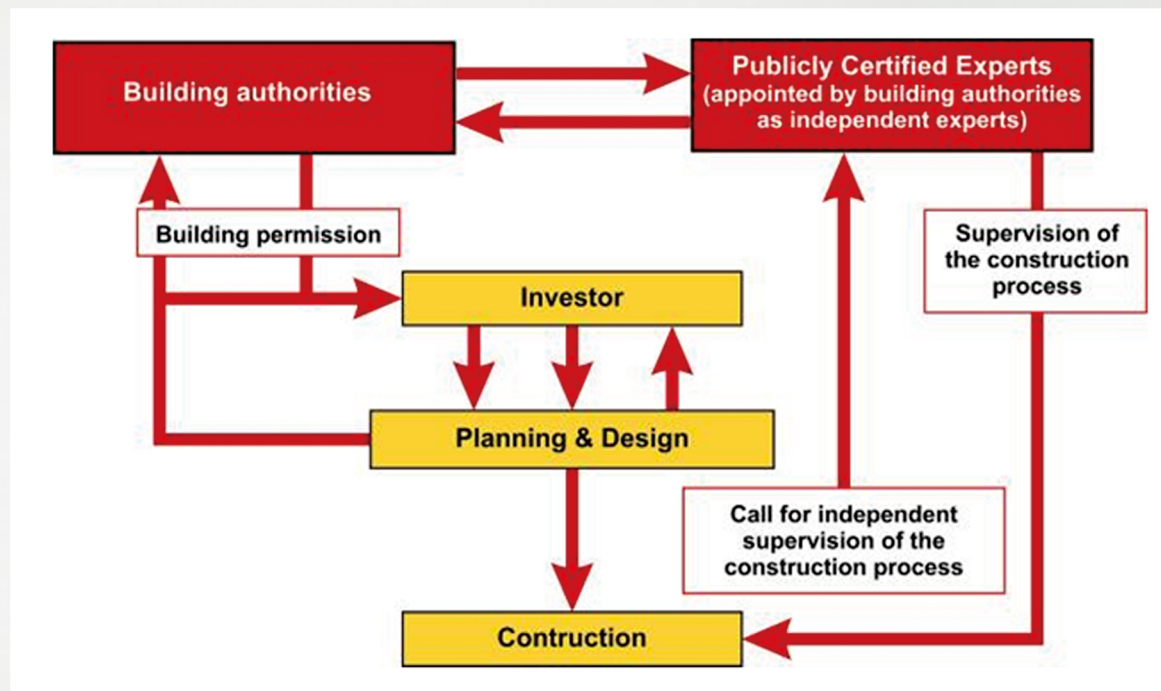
Building authorities

Publicly Certified Experts (appointed by building authorities as independent experts)

Building permission

Supervision of the construction process

Investor

Planning & Design

Call for independent supervision of the construction process

Contruction